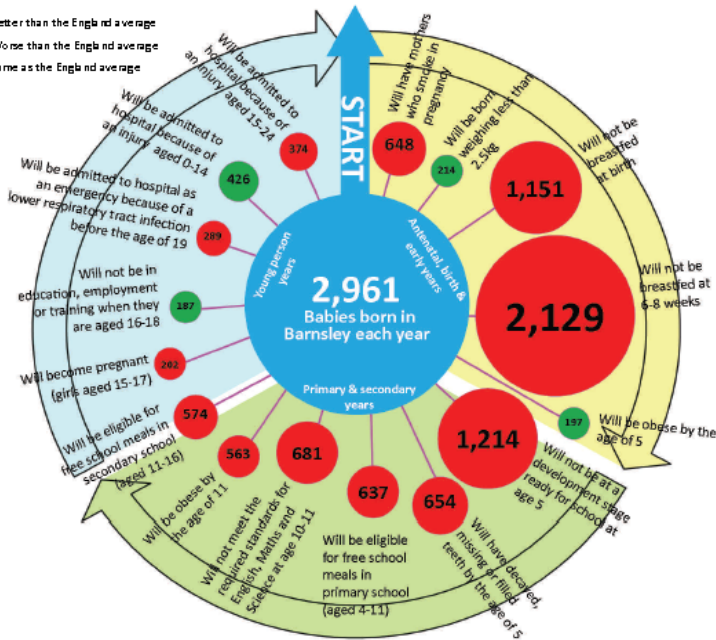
etter than the England average
Vorse than the England average
me as the England average

START

2,961
Babies born in Barnsley each year

Young person years
Antenatal, birth & early years
Primary & secondary years

648
Will have mothers who smoke in pregnancy

214
Will be born weighing less than 2.5kg

1,151
Will not be breastfed at birth

2,129
Will not be breastfed at 6-8 weeks

197
Will be obese by the age of 5

1,214
Will not be at a development stage ready for school at age 5

654
Will have decayed, missing or filled teeth by the age of 5

637
Will be eligible for free school meals in primary school (aged 4-11)

681
Will not meet the required standards for English, Maths and Science at age 10-11

563
Will be obese by the age of 11

574
Will be eligible for free school meals in secondary school (aged 11-16)

202
Will become pregnant (girls aged 15-17)

187
Will not be in education, employment or training when they are aged 16-18

289
Will be admitted to hospital as an emergency because of a lower respiratory tract infection before the age of 19

426
Will be admitted to hospital because of an injury aged 0-14

374
Will be admitted to hospital because of an injury aged 15-24